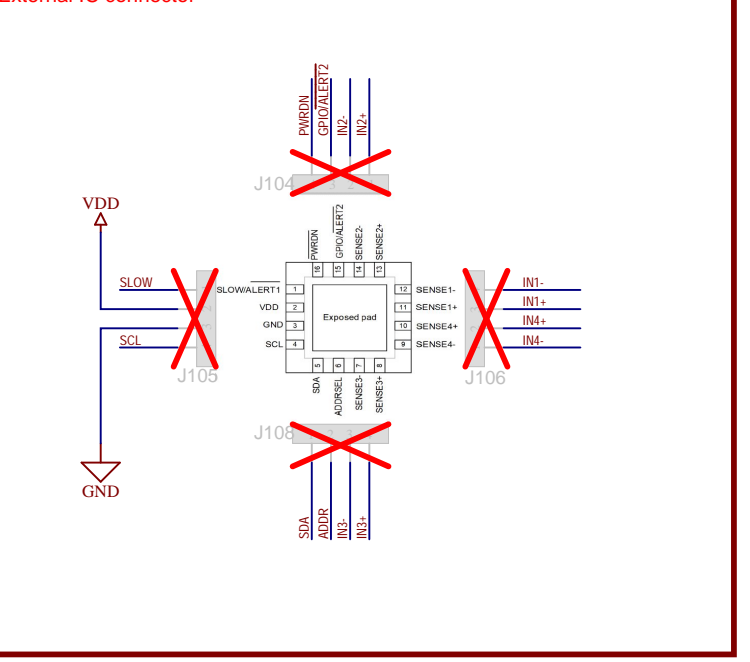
External IC connector

PWRDN
GPIO/ALERT2
IN2-
IN2+
J104

VDD
SLOW
SCL
J105
GND

16 PWRDN
15 GPIO/ALERT2
14 SENSE2-
13 SENSE2+
SLOW/ALERT1 1
VDD 2
GND 3
SCL 4
Exposed pad
12 SENSE1-
11 SENSE1+
10 SENSE4+
9 SENSE4-
5 SDA
6 ADDRSEL
7 SENSE3-
8 SENSE3+

IN1-
IN1+
IN4+
IN4-
J106

J108
SDA
ADDR
IN3-
IN3+